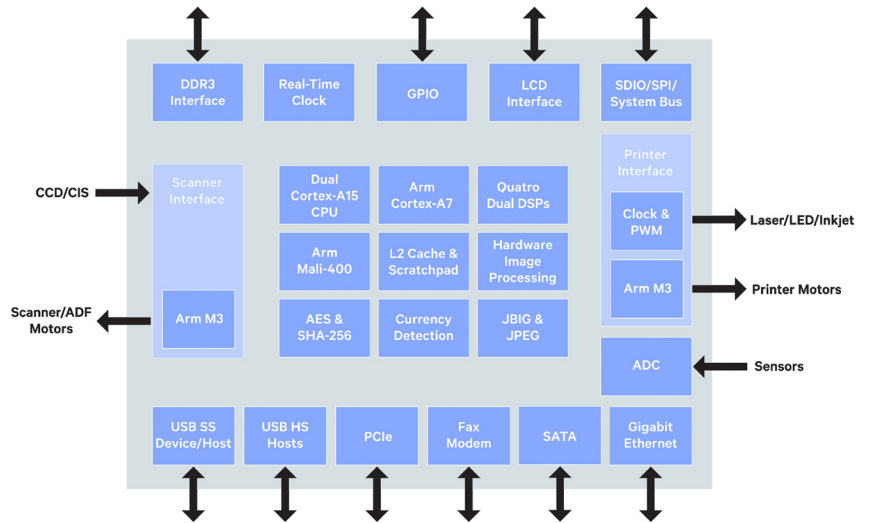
DDR3 Interface

Real-Time Clock

GPIO

LCD Interface

SDIO/SPI/ System Bus

CCD/CIS

Scanner Interface

Arm M3

Scanner/ADF Motors

Dual Cortex-A15 CPU

Arm Cortex-A7

Quatro Dual DSPs

Arm Mali-400

L2 Cache & Scratchpad

Hardware Image Processing

AES & SHA-256

Currency Detection

JBIG & JPEG

Printer Interface

Clock & PWM

Arm M3

Laser/LED/Inkjet

Printer Motors

ADC

Sensors

USB SS Device/Host

USB HS Hosts

PCIe

Fax Modem

SATA

Gigabit Ethernet